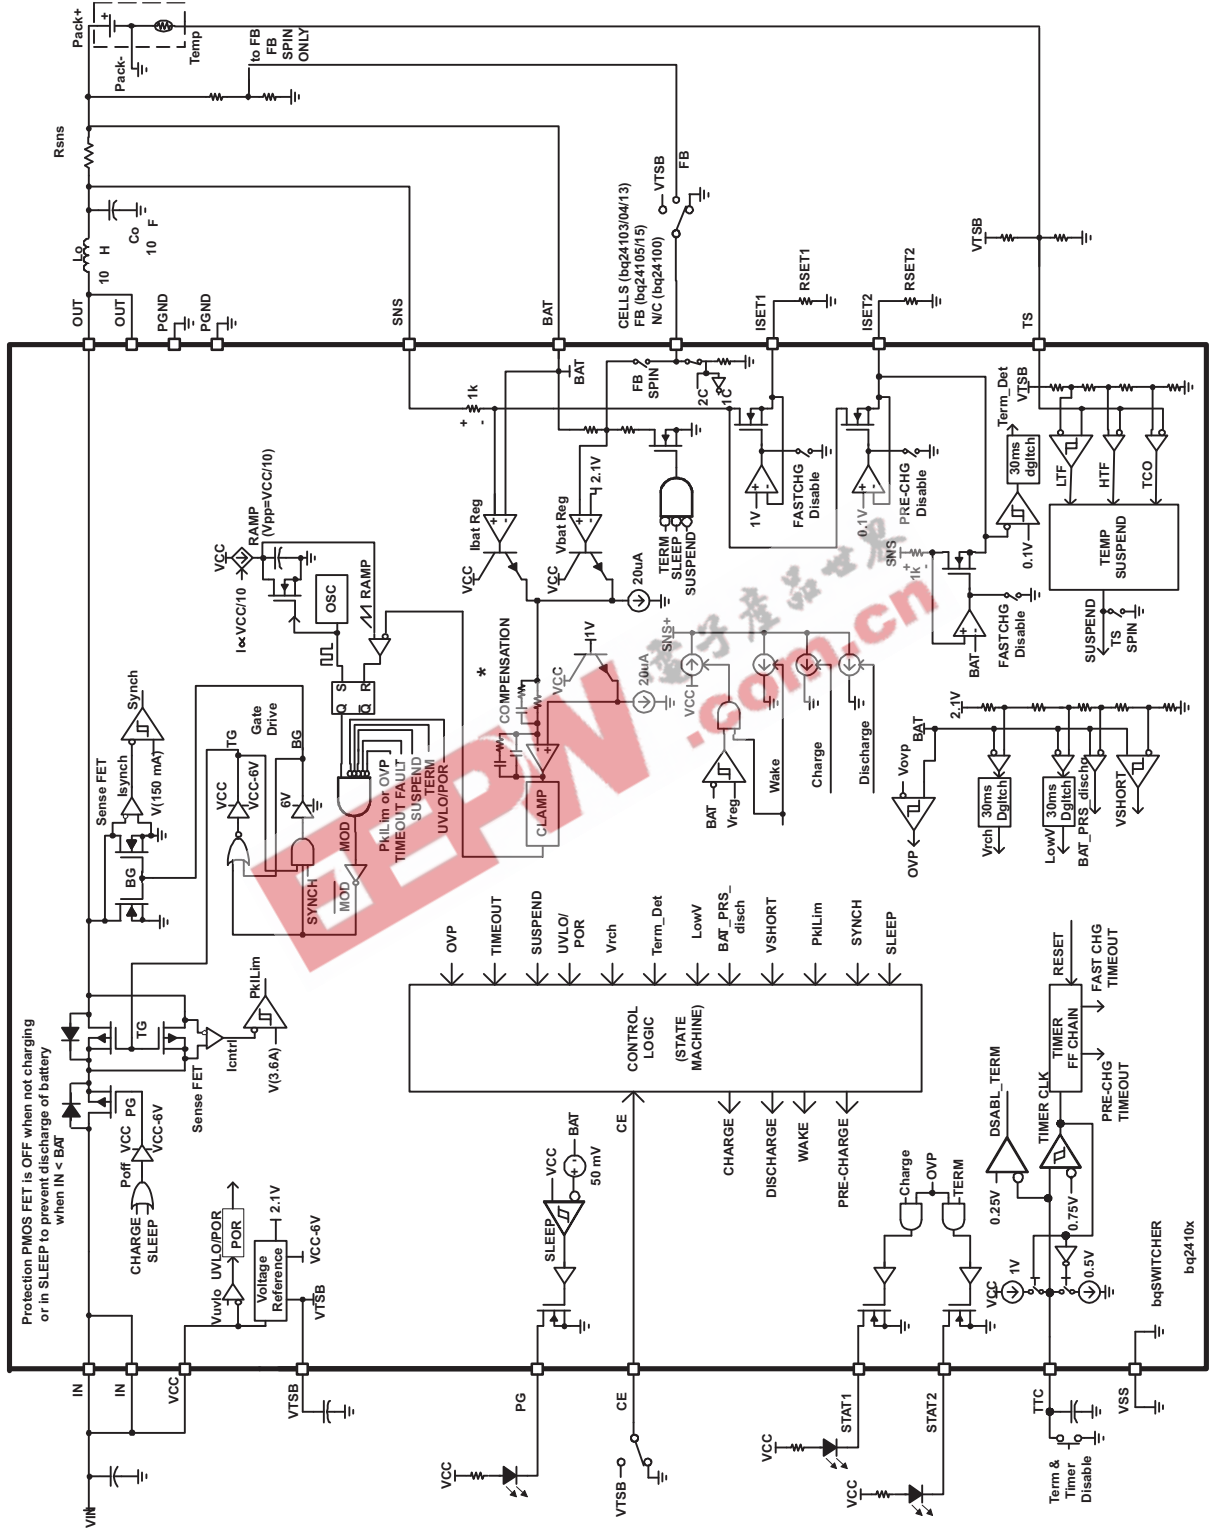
Pack+
Pack-
Temp
to FB
FB
SPIN
ONLY
Rsns
Co
10 F
Lo
10 H
OUT
OUT
PGND
PGND
SNS
BAT
CELLS (bq24103/04/13)
FB (bq24105/15)
N/C (bq24100)
VTSB
FB
ISET1
RSET1
ISET2
RSET2
VTSB
TS
BAT
FB
SPIN
2C
1C
Term_Det
VTSB
1k
30ms
dgltch
LTF
HTF
TCO
Ibat Reg
Vbat Reg
2.1V
TERM
SLEEP
SUSPEND
1V
FASTCHG
Disable
0.1V
PRE-CHG
Disable
SNS
1k
0.1V
TEMP
SUSPEND
VCC
RAMP
(Vpp=VCC/10)
I∝VCC/10
OSC
RAMP
VCC
VCC
20uA
SUSPEND
TS
SPIN
BAT
FASTCHG
Disable
*
COMPENSATION
VCC
1V
SNS+
20uA
VCC
Synch
Sense FET
Isynch
V(150 mA)
Gate
Drive
TG
BG
VCC
VCC-6V
6V
S
R
Q
PkILim or OVP
TIMEOUT FAULT
SUSPEND
TERM
UVLO/POR
MOD
MOD
SYNCH
CLAMP
BAT
Vreg
Wake
Charge
Discharge
2.1V
BAT
Vovp
OVP
30ms
Dgltch
Vrch
30ms
Dgltch
LowV
BAT_PRS_disch
VSHORT
BG
OVP
TIMEOUT
SUSPEND
UVLO/
POR
Vrch
Term_Det
LowV
BAT_PRS_
disch
VSHORT
PkILim
SYNCH
SLEEP
RESET
FAST CHG
TIMEOUT
PkILim
TG
Sense FET
Icntrl
V(3.6A)
CONTROL
LOGIC
(STATE
MACHINE)
TIMER
FF CHAIN
Protection PMOS FET is OFF when not charging
or in SLEEP to prevent discharge of battery
when IN < BAT
PG
VCC
VCC-6V
Poff
CHARGE
SLEEP
CE
CHARGE
DISCHARGE
WAKE
PRE-CHARGE
TIMER CLK
PRE-CHG
TIMEOUT
DSABL_TERM
VCC
BAT
50 mV
SLEEP
Charge
OVP
TERM
0.25V
0.75V
1V
0.5V
VCC
bqSWITCHER
bq2410x
UVLO/POR
POR
2.1V
Vuvlo
Voltage
Reference
VCC-6V
VTSB
IN
IN
VCC
VTSB
PG
CE
STAT1
STAT2
TTC
VSS
VIN
VCC
VTSB
VCC
VCC
Term &
Timer
Disable
EEPW
.com.cn